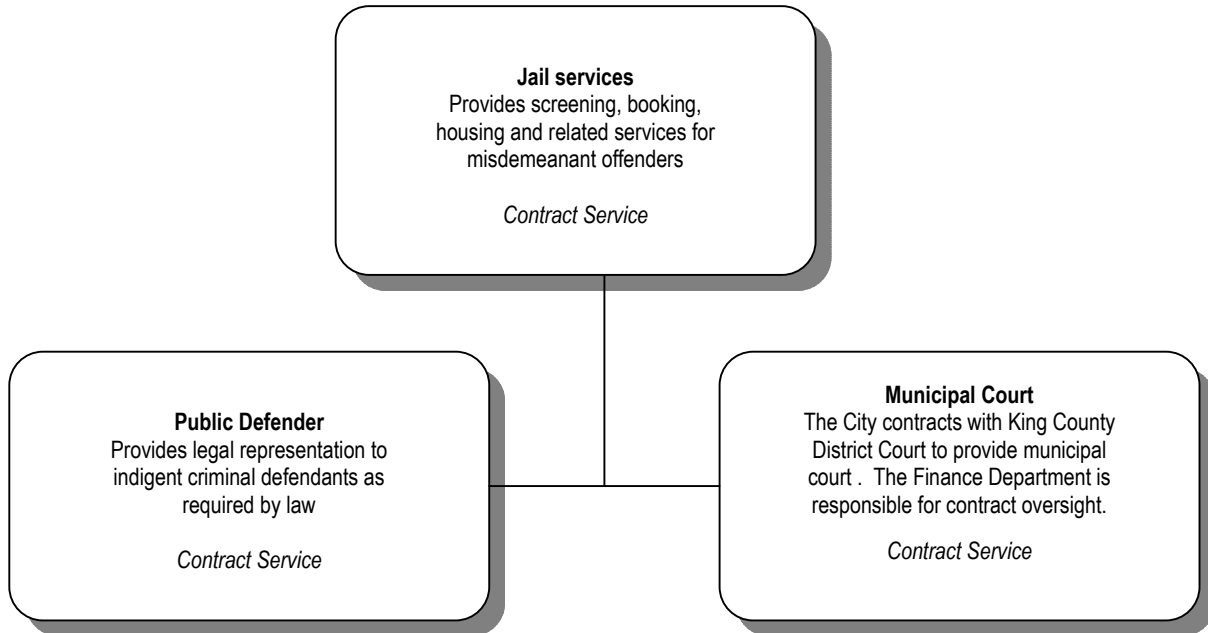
**Jail services**
Provides screening, booking, housing and related services for misdemeanant offenders

*Contract Service*

**Public Defender**
Provides legal representation to indigent criminal defendants as required by law

*Contract Service*

**Municipal Court**
The City contracts with King County District Court to provide municipal court . The Finance Department is responsible for contract oversight.

*Contract Service*